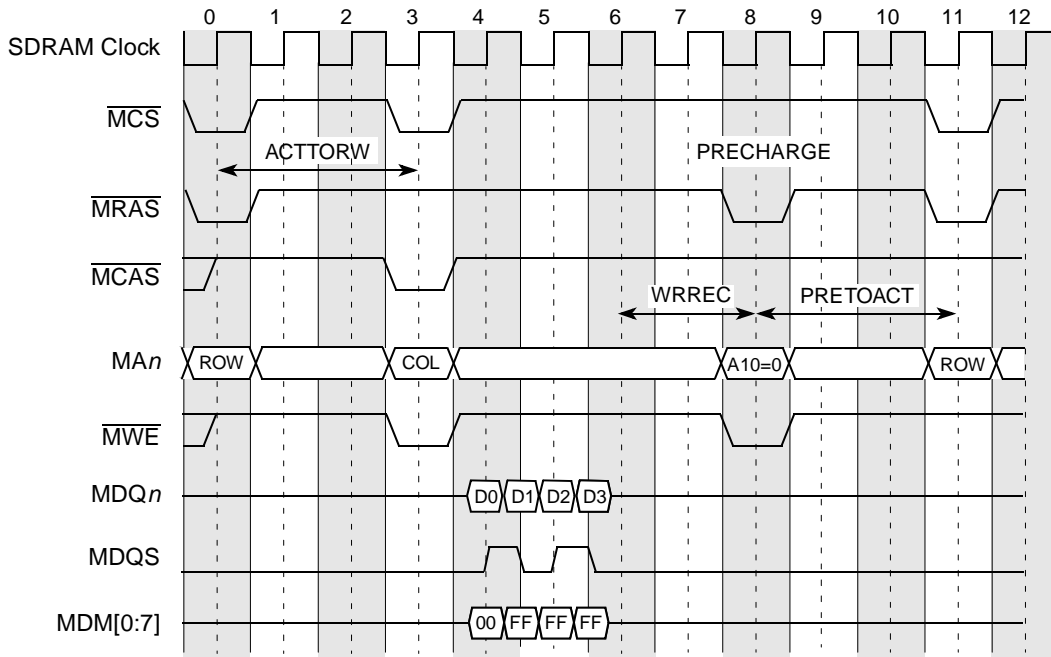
0 1 2 3 4 5 6 7 8 9 10 11 12

SDRAM Clock

$\overline{MCS}$

ACTTORW

PRECHARGE

$\overline{MRAS}$

$\overline{MCAS}$

WRREC

PRETOACT

MA$n$ ROW COL A10=0 ROW

$\overline{MWE}$

MDQ$n$ D0 D1 D2 D3

MDQS

MDM[0:7] 00 FF FF FF